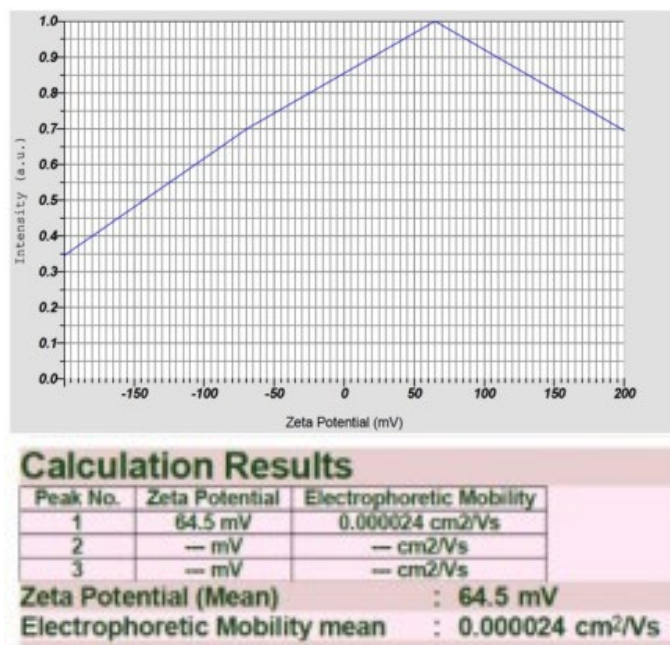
1.0
0.9
0.8
0.7
0.6
0.5
0.4
0.3
0.2
0.1
0.0

Intensity (a.u.)

-150 -100 -50 0 50 100 150 200

Zeta Potential (mV)

Calculation Results

| Peak No. | Zeta Potential | Electrophoretic Mobility |
|---|---|---|
| 1 | 64.5 mV | 0.000024 cm2/Vs |
| 2 | --- mV | --- cm2/Vs |
| 3 | --- mV | --- cm2/Vs |

Zeta Potential (Mean) : 64.5 mV
Electrophoretic Mobility mean : 0.000024 cm$^2$/Vs